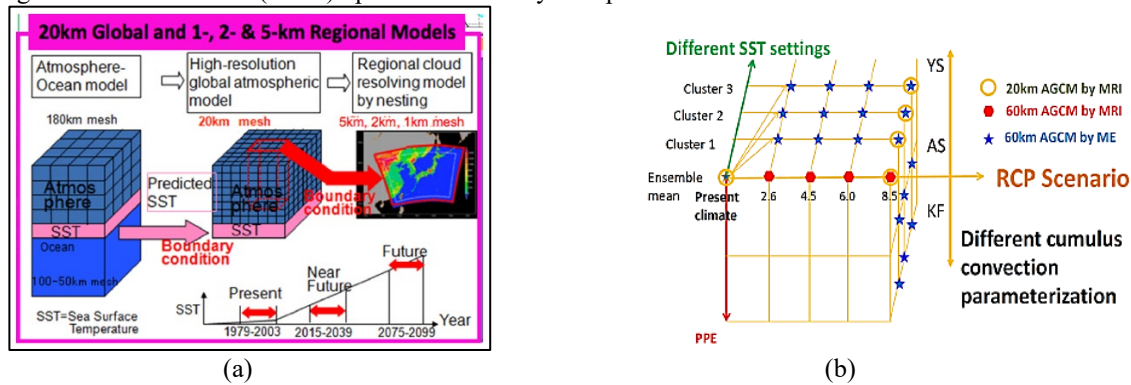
20km Global and 1-, 2- & 5-km Regional Models

Atmosphere-Ocean model

High-resolution global atmospheric model

Regional cloud resolving model by nesting

180km mesh

20km mesh

5km, 2km, 1km mesh

Atmos phere

Predicted SST

Atmos phere

Boundary condition

SST

Ocean

SST

Boundary condition

100~50km mesh

Future

Near Future

Present

SST

1979-2003

2015-2039

2075-2099

Year

SST=Sea Surface Temperature

(a)

Different SST settings

Cluster 3

Cluster 2

Cluster 1

Ensemble mean

Present climate

2.6

4.5

6.0

8.5

YS

AS

KF

20km AGCM by MRI

60km AGCM by MRI

60km AGCM by ME

RCP Scenario

Different cumulus convection parameterization

PPE

(b)